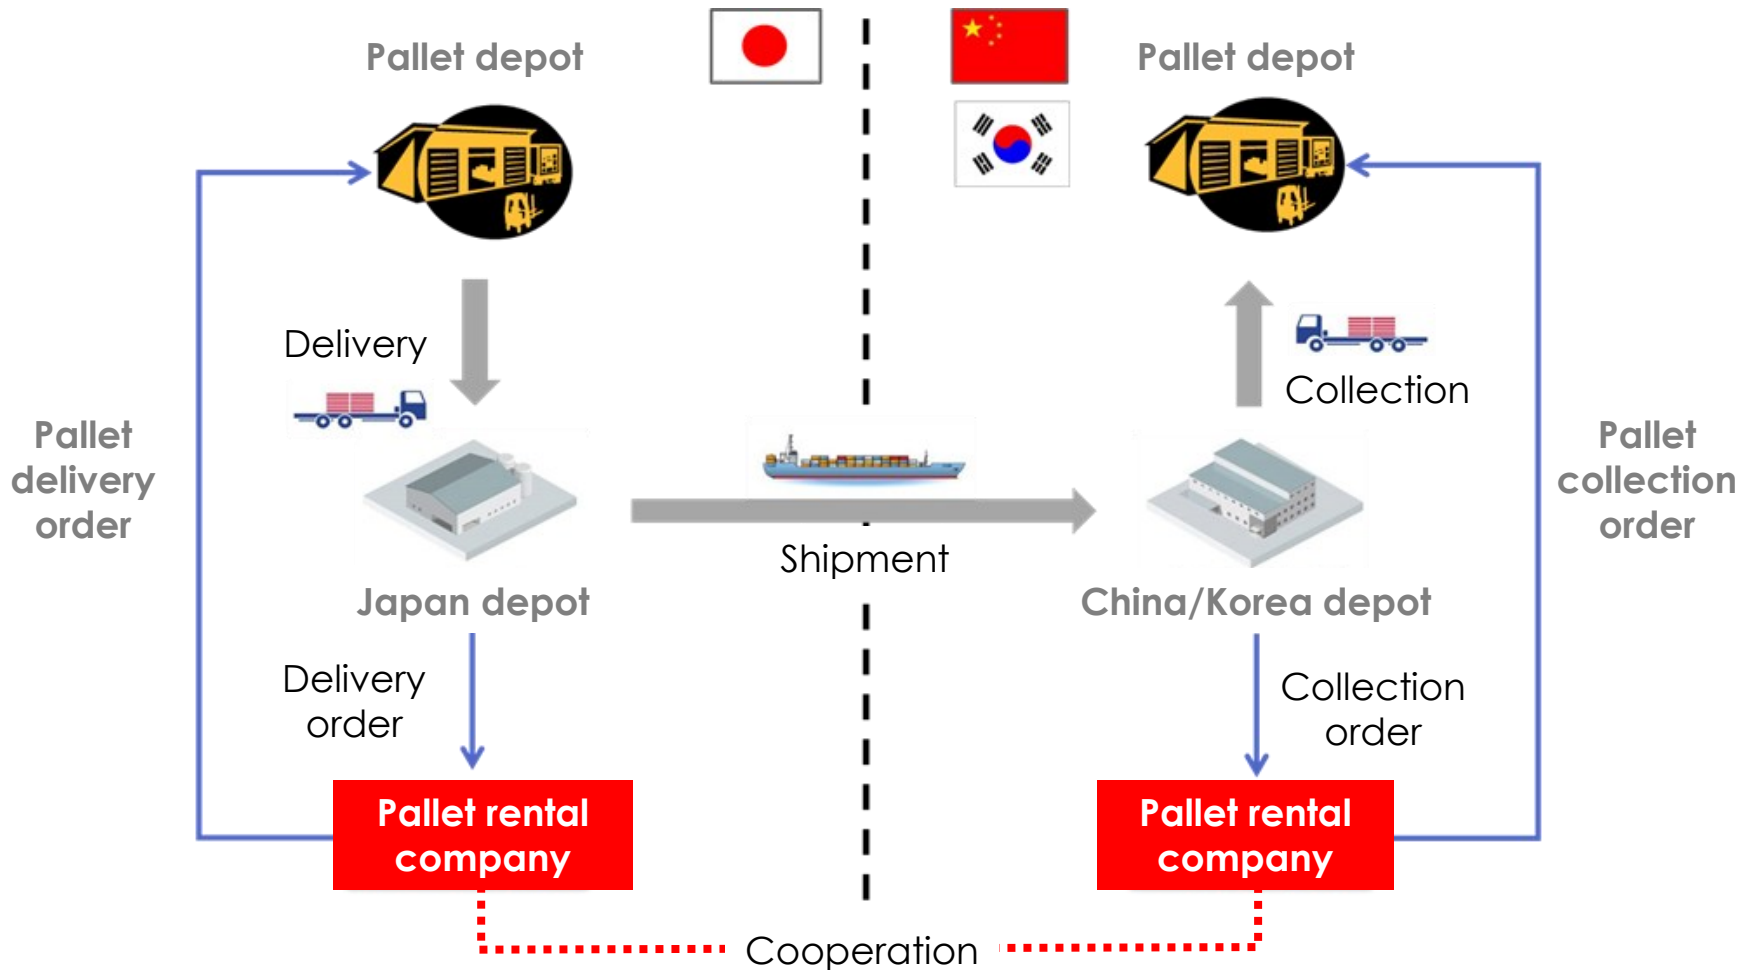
Pallet depot

Pallet depot

Delivery

Collection

Pallet delivery order

Pallet collection order

Shipment

Japan depot

China/Korea depot

Delivery order

Collection order

Pallet rental company

Pallet rental company

Cooperation